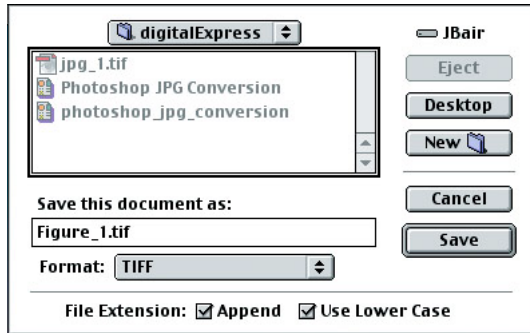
digitalExpress

JBair

jpg_1.tif
Photoshop JPG Conversion
photoshop_jpg_conversion

Eject
Desktop
New

Cancel
Save

Save this document as:
Figure_1.tif

Format: TIFF

File Extension: ☑ Append ☑ Use Lower Case